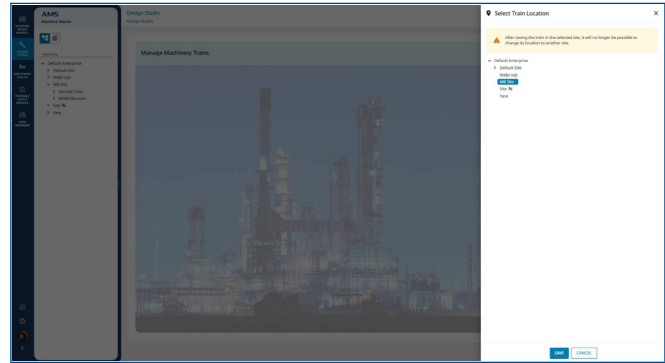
AMS
Machine Works

Design Studio
Design Studio

Manage Machinery Trains

Default Enterprise
Default Site
Walkr Lap
Mill Site
Normal Trains
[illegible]
Site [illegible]
Test

Select Train Location

After saving the train in the selected site, it will no longer be possible to change its location to another site.

Default Enterprise
Default Site
Walkr Lap
Mill Site
Site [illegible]
Test

SAVE
CANCEL